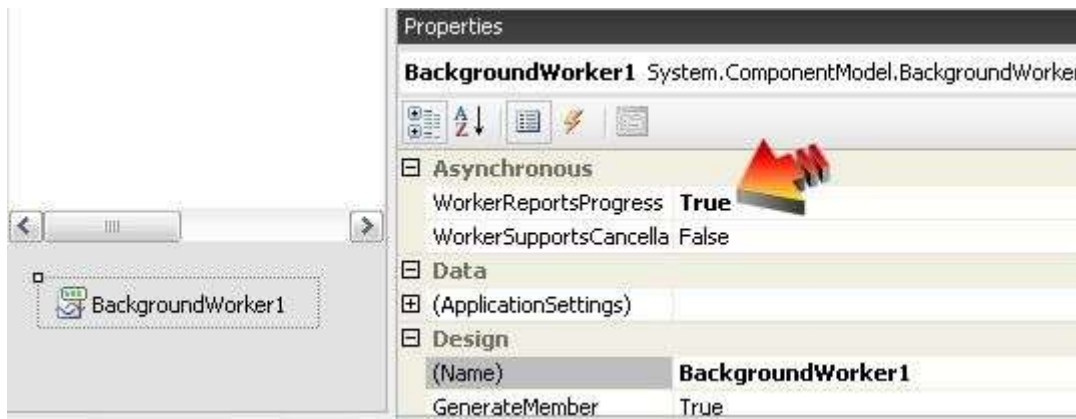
Properties

BackgroundWorker1 System.ComponentModel.BackgroundWorker

BackgroundWorker1

| | |
|---|---|
| ⊟ Asynchronous | |
| WorkerReportsProgress | True |
| WorkerSupportsCancella | False |
| ⊟ Data | |
| ⊞ (ApplicationSettings) | |
| ⊟ Design | |
| (Name) | BackgroundWorker1 |
| GenerateMember | True |